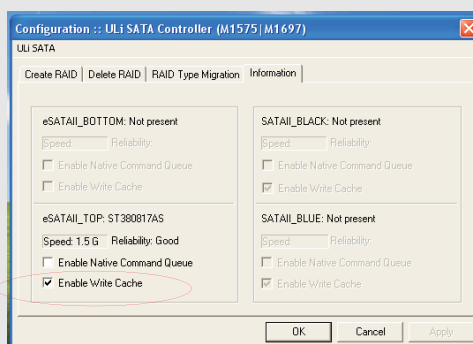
Configuration :: ULi SATA Controller (M1575|M1697)

ULi SATA

Create RAID | Delete RAID | RAID Type Migration | Information

eSATAII_BOTTOM: Not present

Speed: Reliability:

Enable Native Command Queue

Enable Write Cache

eSATAII_TOP: ST380817AS

Speed: 1.5 G Reliability: Good

Enable Native Command Queue

Enable Write Cache

SATAII_BLACK: Not present

Speed: Reliability:

Enable Native Command Queue

Enable Write Cache

SATAII_BLUE: Not present

Speed: Reliability:

Enable Native Command Queue

Enable Write Cache

OK Cancel Apply